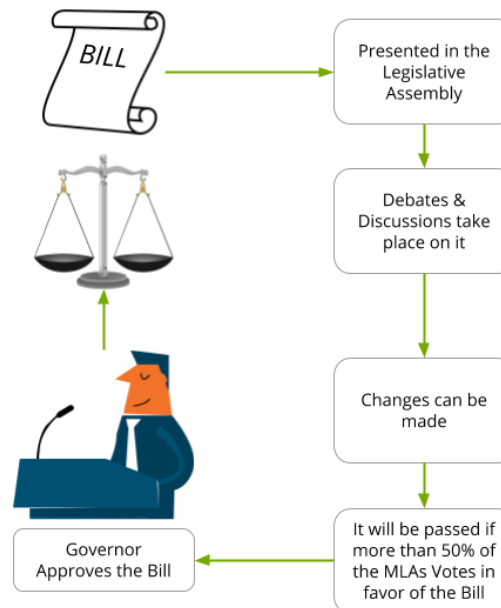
BILL

Presented in the Legislative Assembly

Debates & Discussions take place on it

Changes can be made

It will be passed if more than 50% of the MLAs Votes in favor of the Bill

Governor Approves the Bill